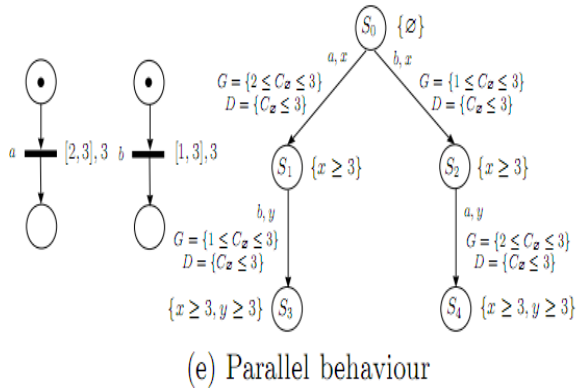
$a$ $[2,3],3$

$b$ $[1,3],3$

$S_0$ $\{\varnothing\}$

$a, x$
$G = \{2 \leq C_{\mathbf{z}} \leq 3\}$
$D = \{C_{\mathbf{z}} \leq 3\}$

$b, x$
$G = \{1 \leq C_{\mathbf{z}} \leq 3\}$
$D = \{C_{\mathbf{z}} \leq 3\}$

$S_1$ $\{x \geq 3\}$

$S_2$ $\{x \geq 3\}$

$b, y$
$G = \{1 \leq C_{\mathbf{z}} \leq 3\}$
$D = \{C_{\mathbf{z}} \leq 3\}$

$a, y$
$G = \{2 \leq C_{\mathbf{z}} \leq 3\}$
$D = \{C_{\mathbf{z}} \leq 3\}$

$\{x \geq 3, y \geq 3\}$ $S_3$

$S_4$ $\{x \geq 3, y \geq 3\}$

(e) Parallel behaviour